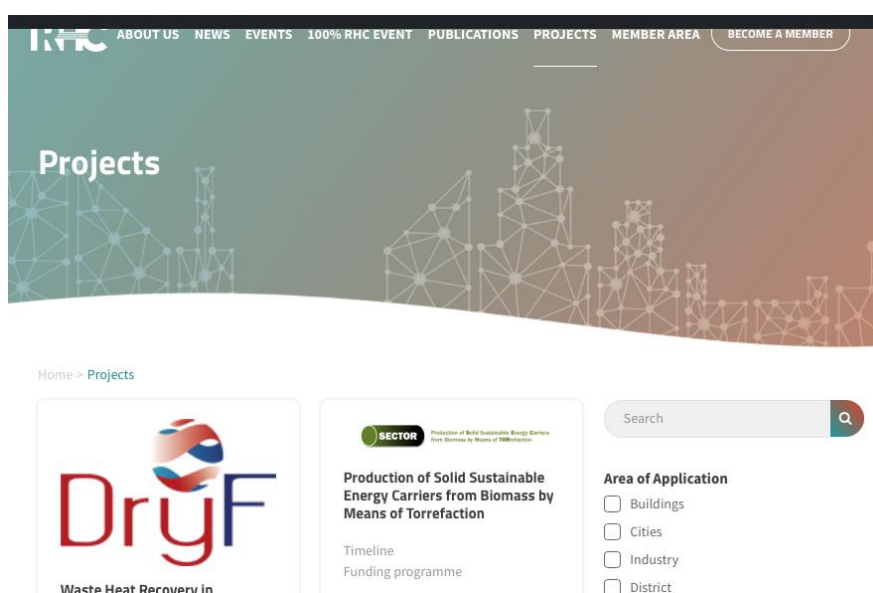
RHC ABOUT US NEWS EVENTS 100% RHC EVENT PUBLICATIONS PROJECTS MEMBER AREA BECOME A MEMBER

Projects

Home > Projects

DryF

Waste Heat Recovery in

SECTOR Production of Solid Sustainable Energy Carriers from Biomass by Means of Torrefaction

Production of Solid Sustainable Energy Carriers from Biomass by Means of Torrefaction

Timeline
Funding programme

Search

Area of Application
Buildings
Cities
Industry
District